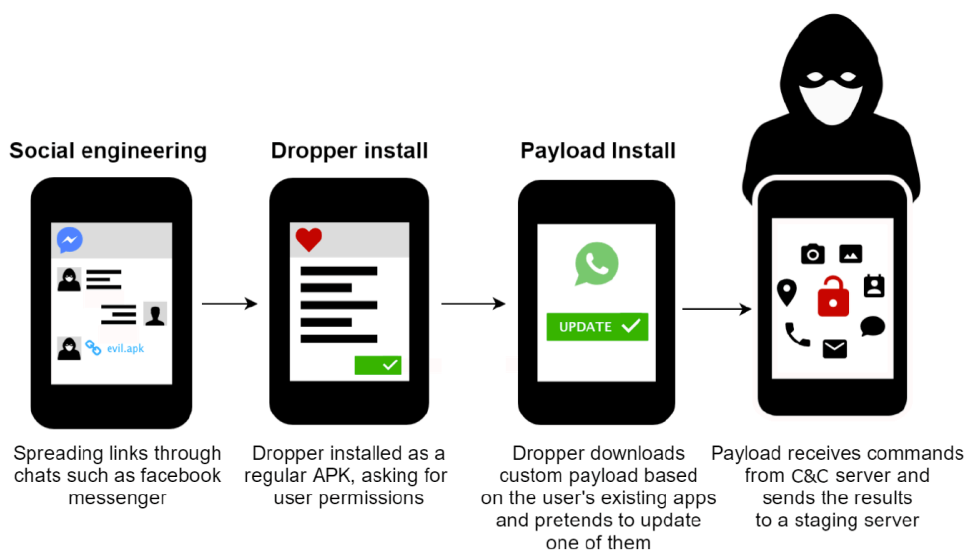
Social engineering

evil.apk

Spreading links through chats such as facebook messenger

Dropper install

Dropper installed as a regular APK, asking for user permissions

Payload Install

UPDATE

Dropper downloads custom payload based on the user's existing apps and pretends to update one of them

Payload receives commands from C&C server and sends the results to a staging server